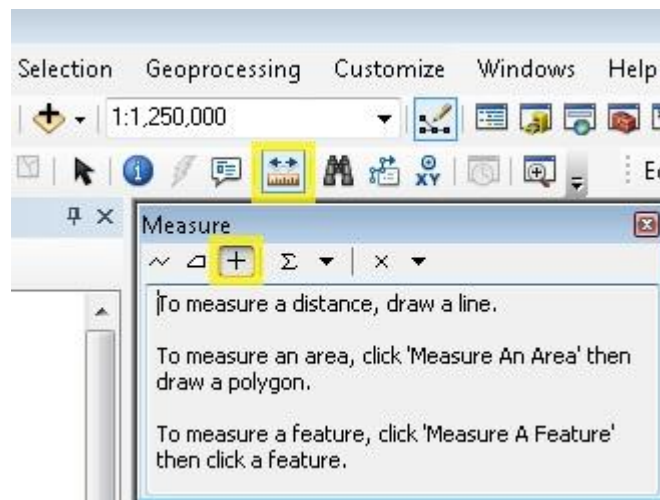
Selection Geoprocessing Customize Windows Help

1:1,250,000

XY

Measure

$\Sigma$

To measure a distance, draw a line.

To measure an area, click 'Measure An Area' then draw a polygon.

To measure a feature, click 'Measure A Feature' then click a feature.